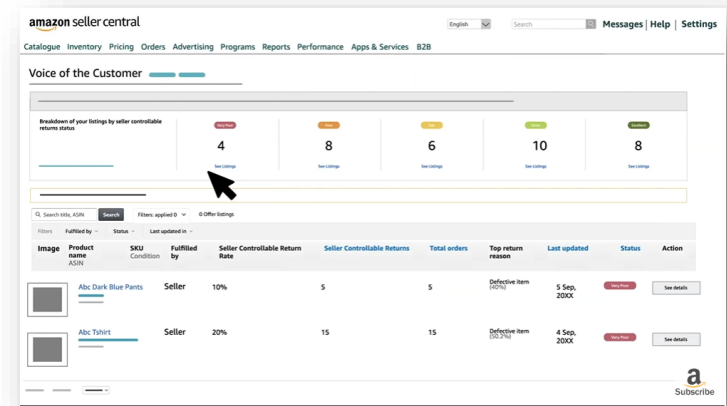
amazon seller central

English

Search

Messages | Help | Settings

Catalogue Inventory Pricing Orders Advertising Programs Reports Performance Apps & Services B2B

Voice of the Customer

Breakdown of your listings by seller controllable returns status

| Very Poor | Poor | Fair | Good | Excellent |
|---|---|---|---|---|
| 4 | 8 | 6 | 10 | 8 |
| See Listings | See Listings | See Listings | See Listings | See Listings |

Search title, ASIN Search Filters: applied 0 0 Offer listings

Filters Fulfilled by Status Last updated in

| Image | Product name ASIN | SKU Condition | Fulfilled by | Seller Controllable Return Rate | Seller Controllable Returns | Total orders | Top return reason | Last updated | Status | Action |
|---|---|---|---|---|---|---|---|---|---|---|
| | Abc Dark Blue Pants | | Seller | 10% | 5 | 5 | Defective item (40%) | 5 Sep, 20XX | Very Poor | See details |
| | Abc Tshirt | | Seller | 20% | 15 | 15 | Defective item (50.2%) | 4 Sep, 20XX | Very Poor | See details |

Subscribe